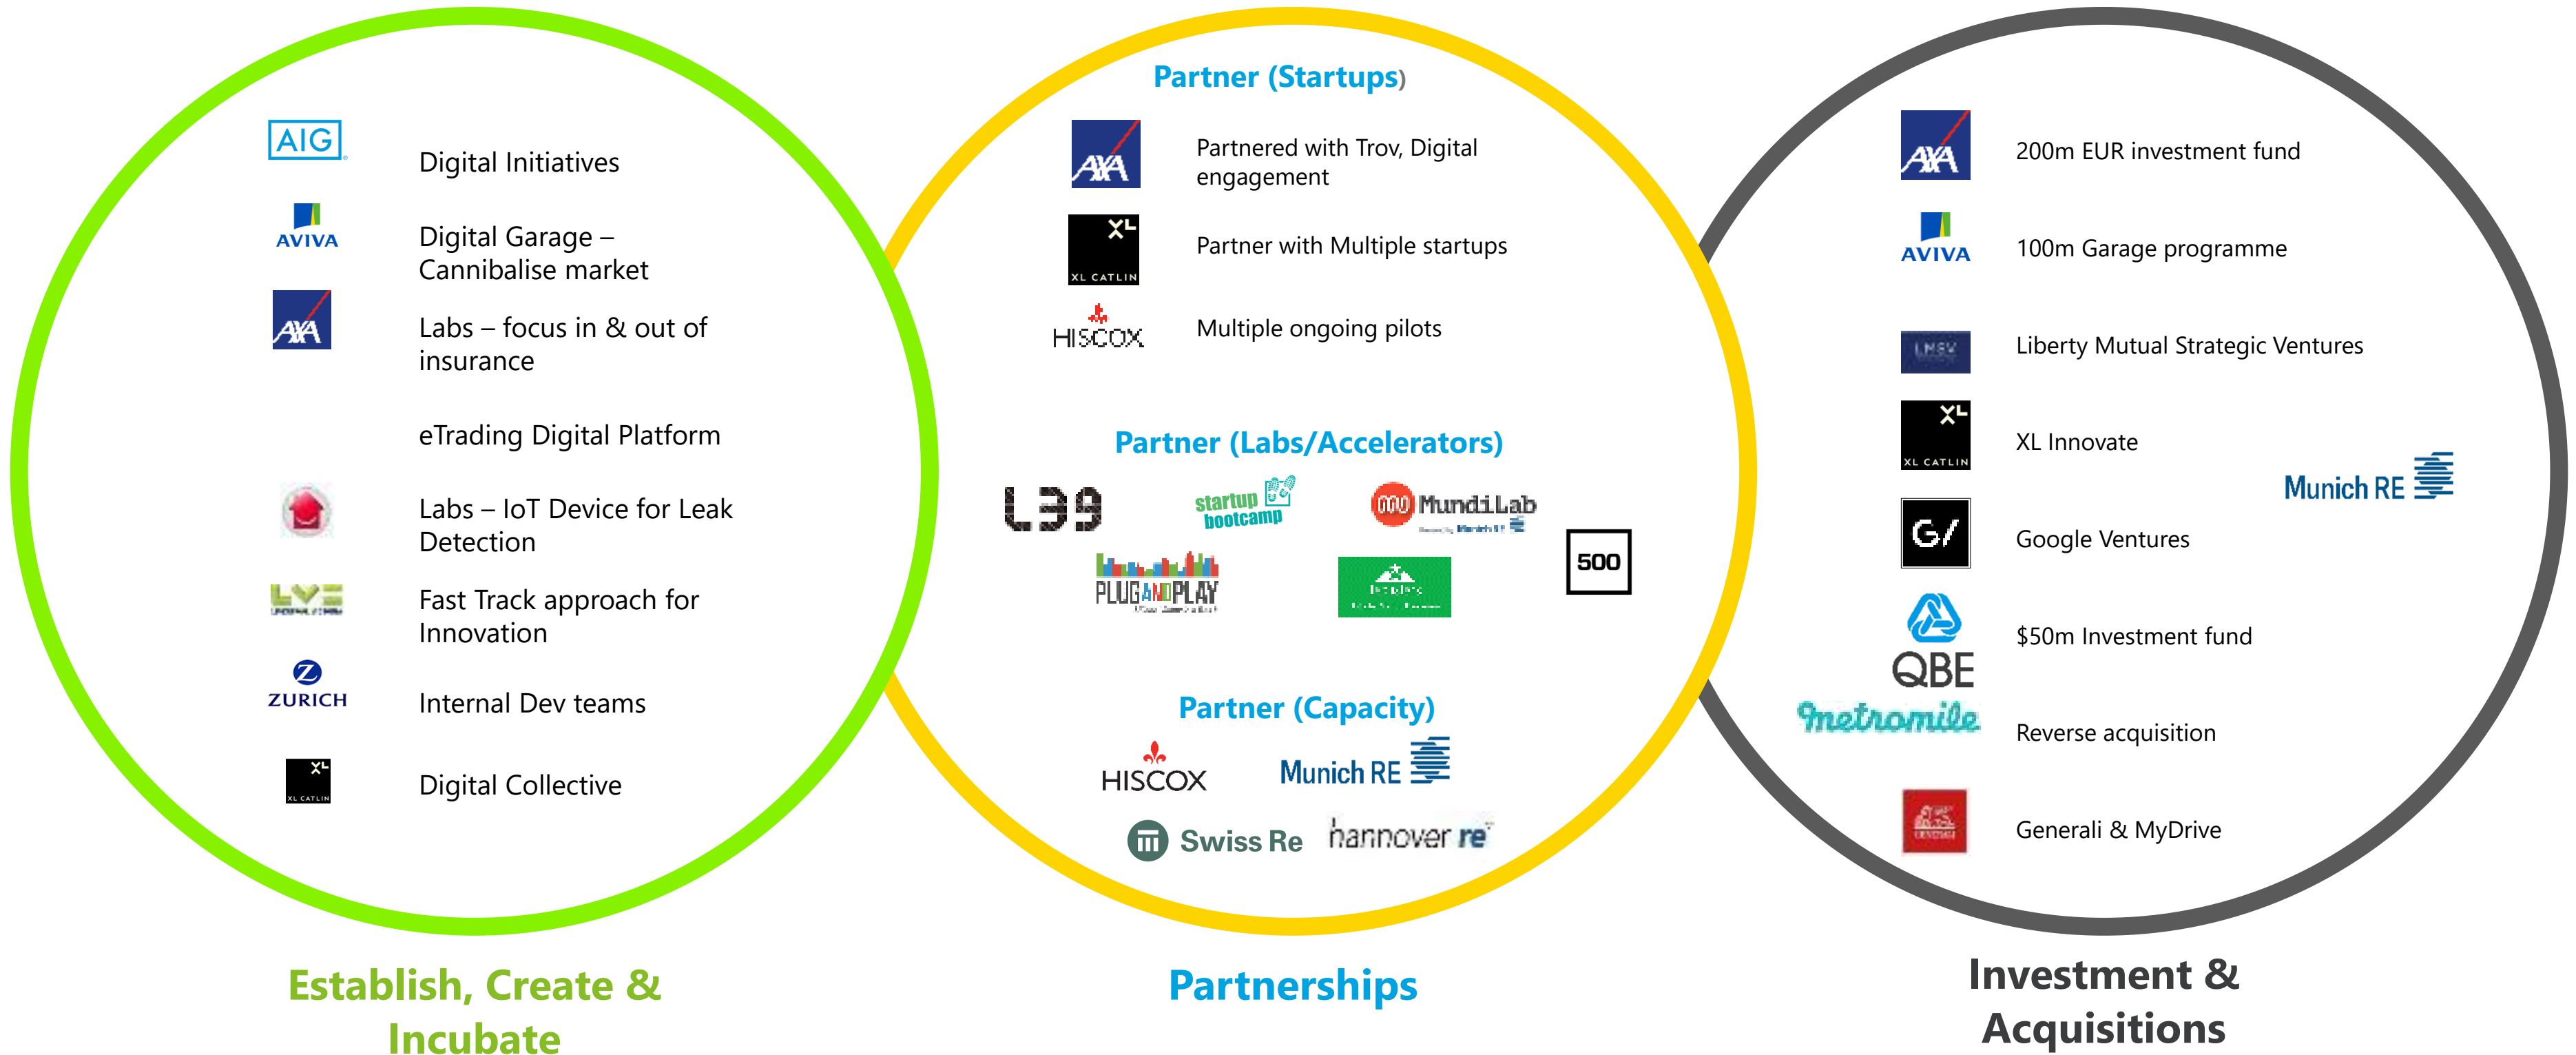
AIG

Digital Initiatives

AVIVA

Digital Garage – Cannibalise market

AXA

Labs – focus in & out of insurance

eTrading Digital Platform

Labs – IoT Device for Leak Detection

LV=

Fast Track approach for Innovation

ZURICH

Internal Dev teams

XL CATLIN

Digital Collective

Establish, Create & Incubate

Partner (Startups)

AXA

Partnered with Trov, Digital engagement

XL CATLIN

Partner with Multiple startups

HISCOX

Multiple ongoing pilots

Partner (Labs/Accelerators)

L39

startup bootcamp

MundiLab

500

PLUG AND PLAY

Partner (Capacity)

HISCOX

Munich RE

Swiss Re

hannover re

Partnerships

AXA

200m EUR investment fund

AVIVA

100m Garage programme

LMSV

Liberty Mutual Strategic Ventures

XL CATLIN

XL Innovate

Munich RE

G/

Google Ventures

QBE

$50m Investment fund

metromile

Reverse acquisition

Generali & MyDrive

Investment & Acquisitions